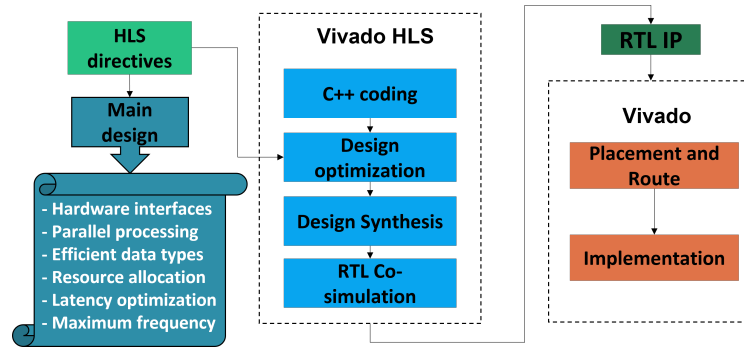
HLS directives

Main design

- Hardware interfaces
- Parallel processing
- Efficient data types
- Resource allocation
- Latency optimization
- Maximum frequency

Vivado HLS

C++ coding

Design optimization

Design Synthesis

RTL Co-simulation

RTL IP

Vivado

Placement and Route

Implementation